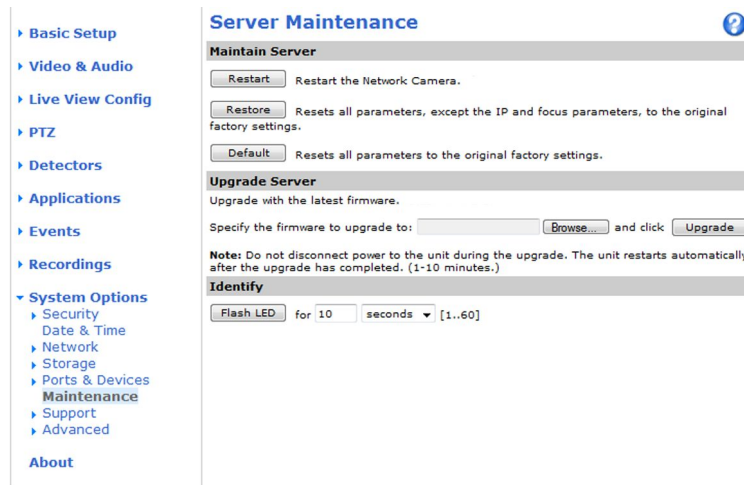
Basic Setup

Video & Audio

Live View Config

PTZ

Detectors

Applications

Events

Recordings

System Options
Security
Date & Time
Network
Storage
Ports & Devices
Maintenance
Support
Advanced

About

Server Maintenance

Maintain Server

Restart Restart the Network Camera.

Restore Resets all parameters, except the IP and focus parameters, to the original factory settings.

Default Resets all parameters to the original factory settings.

Upgrade Server

Upgrade with the latest firmware.

Specify the firmware to upgrade to: Browse... and click Upgrade

Note: Do not disconnect power to the unit during the upgrade. The unit restarts automatically after the upgrade has completed. (1-10 minutes.)

Identify

Flash LED for 10 seconds [1..60]